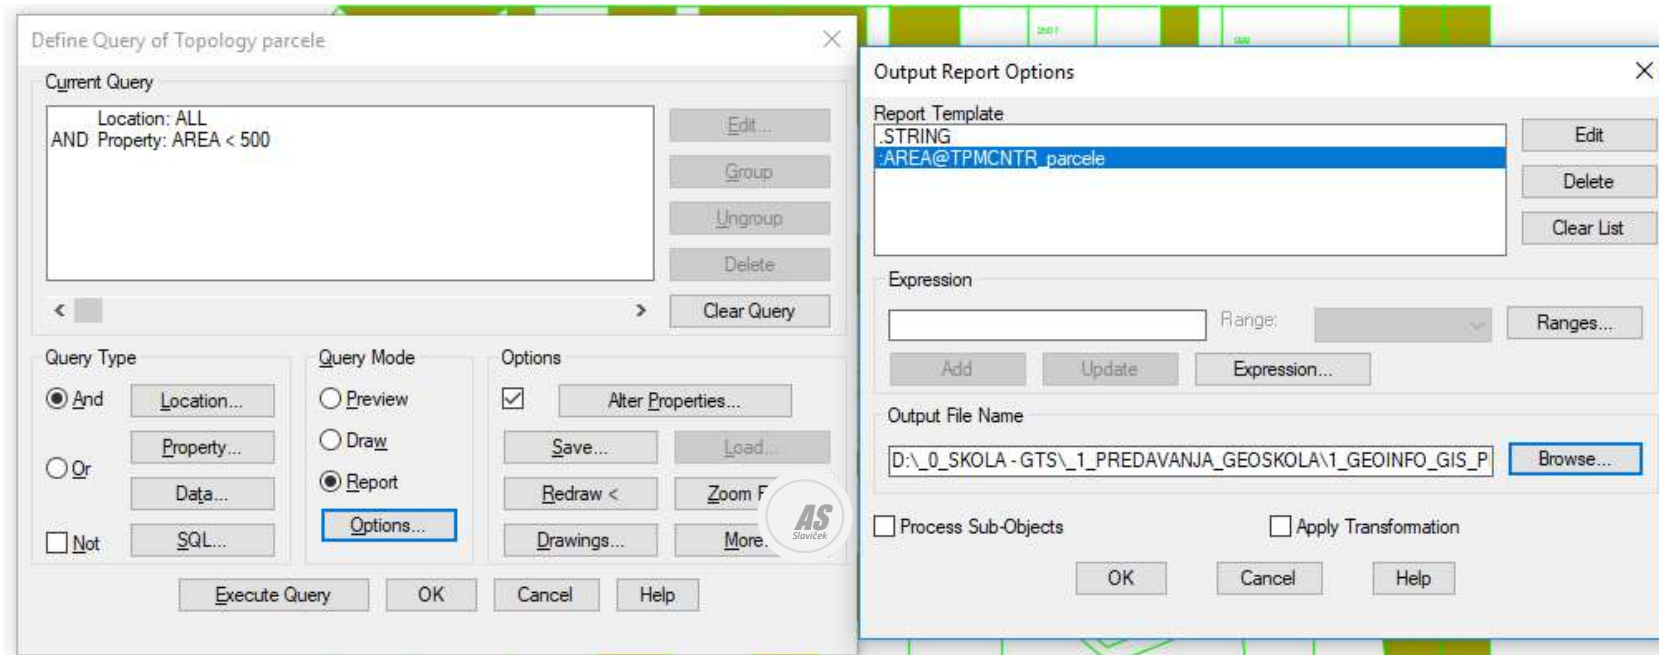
Define Query of Topology parcele

Current Query

Location: ALL
AND Property: AREA < 500

Edit...
Group
Ungroup
Delete
Clear Query

Query Type
And
Or
Not
Location...
Property...
Data...
SQL...

Query Mode
Preview
Draw
Report
Options...

Options
Alter Properties...
Save...
Load...
Redraw <
Zoom F
Drawings...
More...

AS
Slaviček

Execute Query
OK
Cancel
Help

Output Report Options

Report Template
.STRING
:AREA@TPMCNTR_parcele

Edit
Delete
Clear List

Expression
Range:
Ranges...
Add
Update
Expression...

Output File Name
D:\_0_SKOLA - GTS\_1_PREDAVANJA_GEOSKOLA\1_GEOINFO_GIS_P
Browse...

Process Sub-Objects
Apply Transformation

OK
Cancel
Help